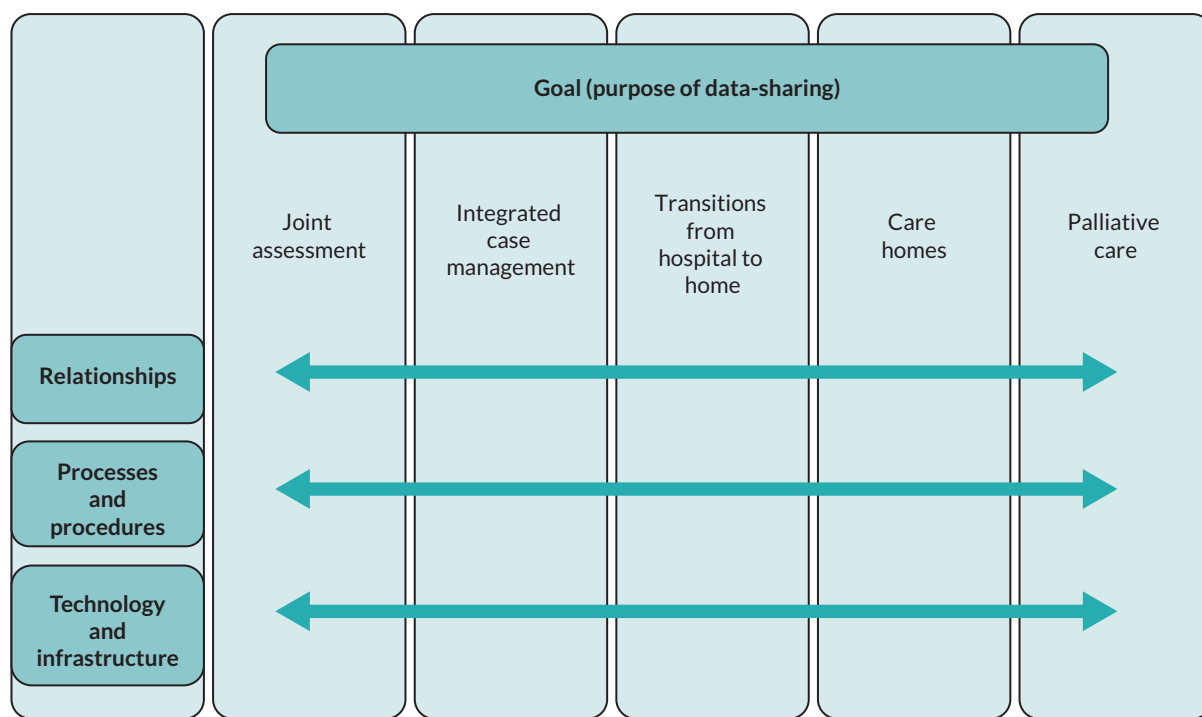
Goal (purpose of data-sharing)

Joint assessment

Integrated case management

Transitions from hospital to home

Care homes

Palliative care

Relationships

Processes and procedures

Technology and infrastructure